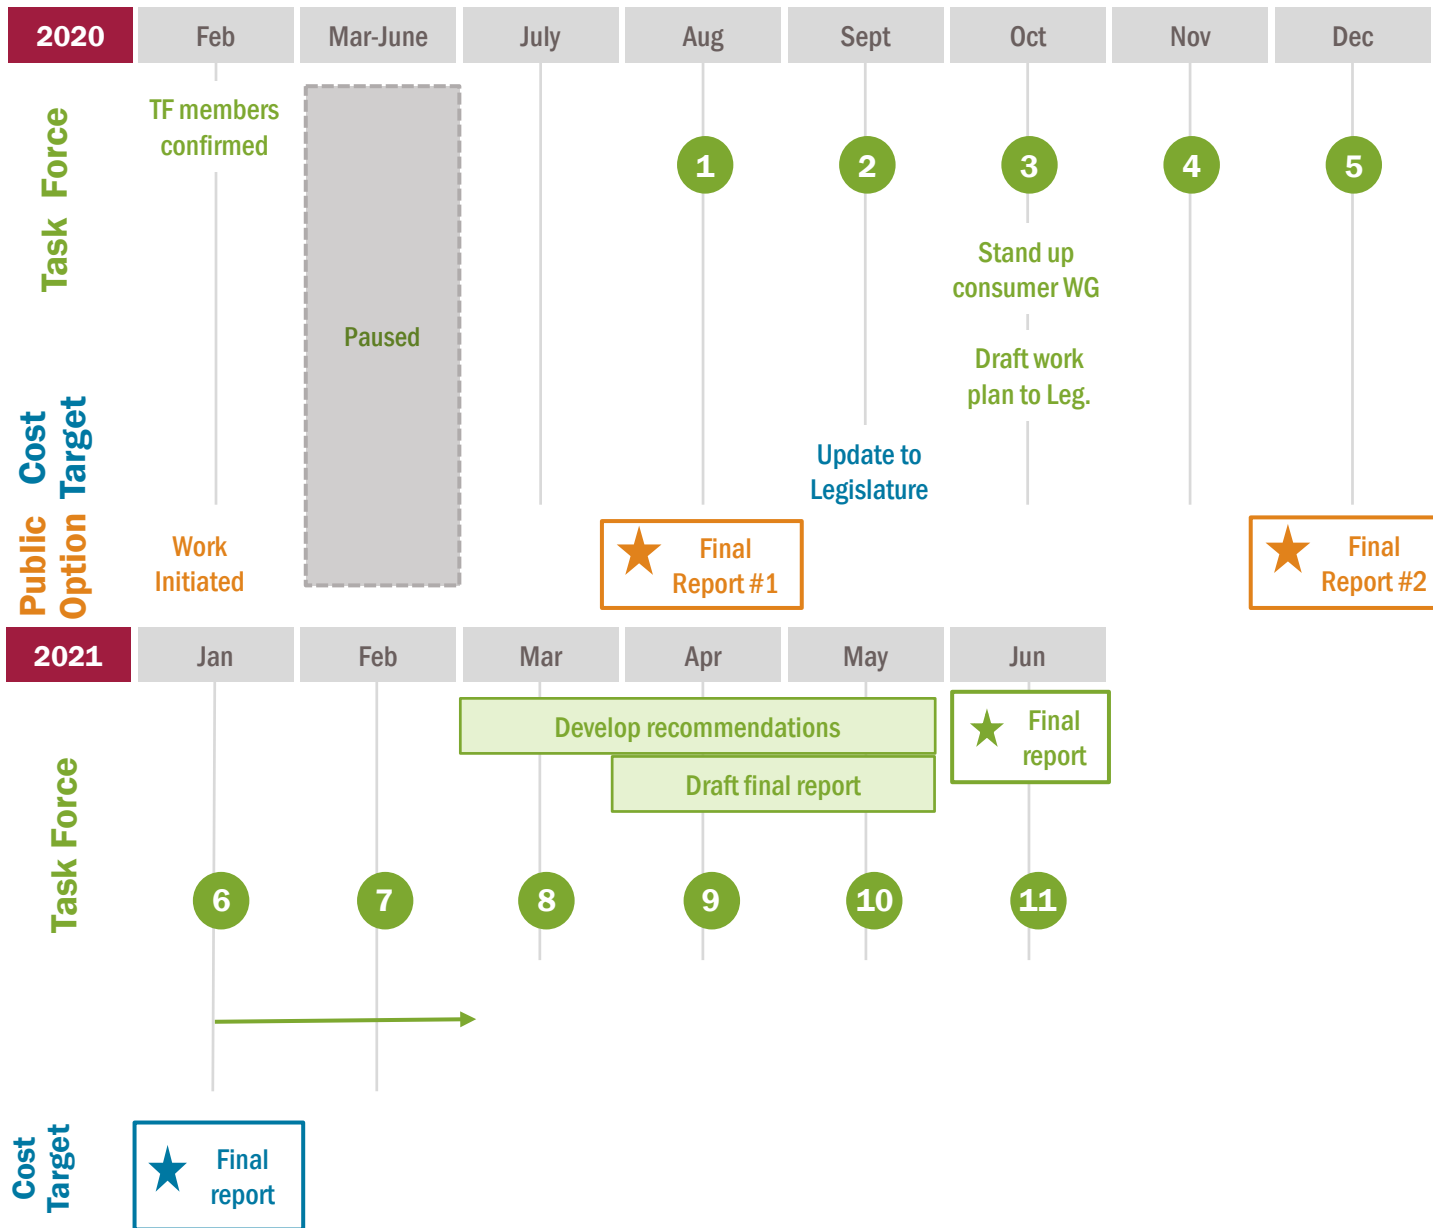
| 2020 | Feb | Mar-June | July | Aug | Sept | Oct | Nov | Dec |
|---|---|---|---|---|---|---|---|---|

Task Force

TF members confirmed

Paused

1 2 3 4 5

Stand up consumer WG

Draft work plan to Leg.

Cost Target

Update to Legislature

Public Option

Work Initiated

Final Report #1

Final Report #2

| 2021 | Jan | Feb | Mar | Apr | May | Jun |
|---|---|---|---|---|---|---|

Task Force

Develop recommendations

Draft final report

Final report

6 7 8 9 10 11

Cost Target

Final report